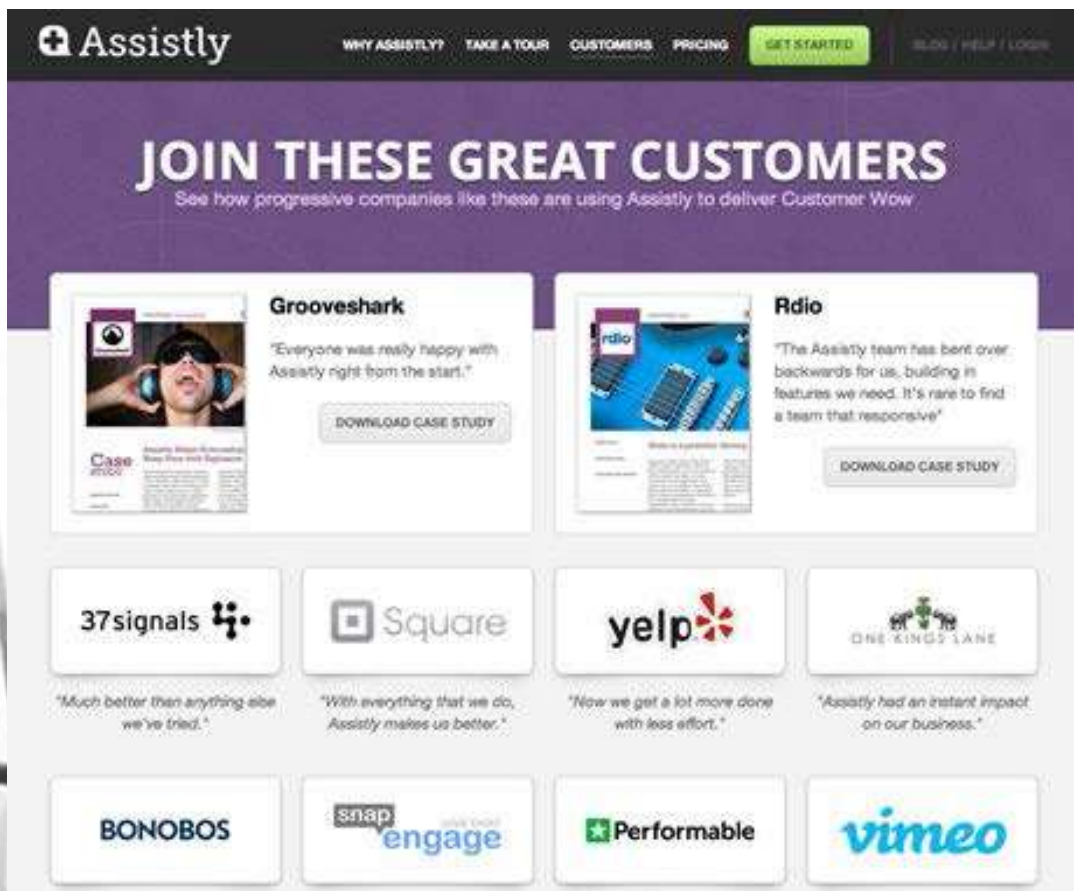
Assistly

WHY ASSISTLY? TAKE A TOUR CUSTOMERS PRICING GET STARTED BLOG / HELP / LOGIN

JOIN THESE GREAT CUSTOMERS

See how progressive companies like these are using Assistly to deliver Customer Wow

Case study

Grooveshark

"Everyone was really happy with Assistly right from the start."

DOWNLOAD CASE STUDY

rdio

Rdio

"The Assistly team has bent over backwards for us, building in features we need. It's rare to find a team that responsive"

DOWNLOAD CASE STUDY

37signals

"Much better than anything else we've tried."

Square

"With everything that we do, Assistly makes us better."

yelp

"Now we get a lot more done with less effort."

ONE KINGS LANE

"Assistly had an instant impact on our business."

BONOBOS

snap engage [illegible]

Performable

vimeo